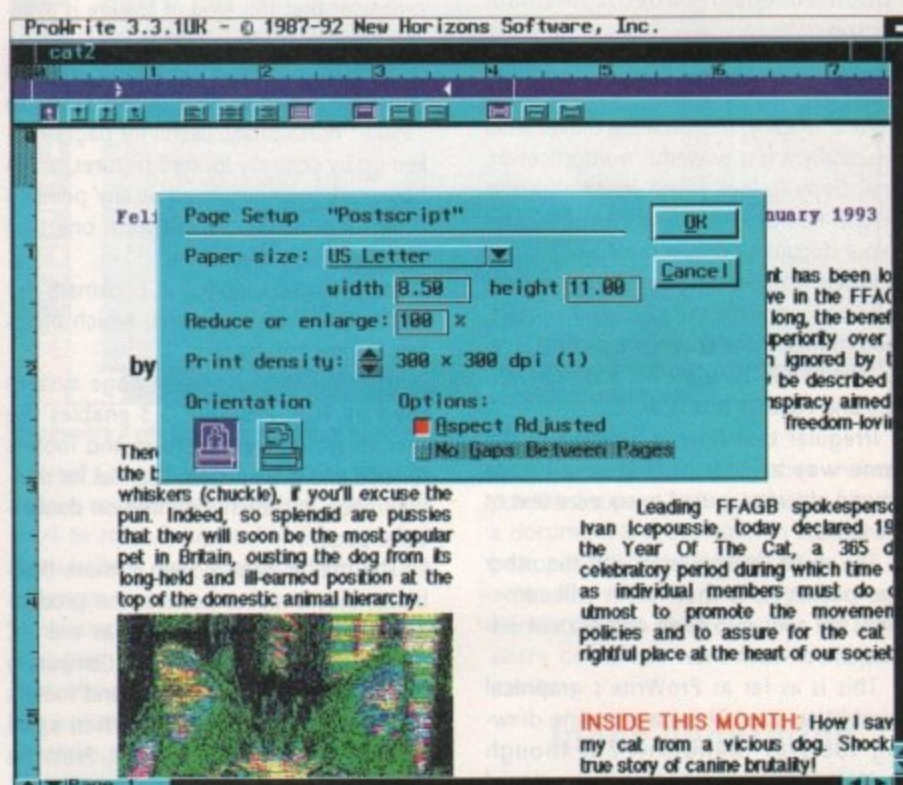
ProWrite 3.3.1UK - © 1987-92 New Horizons Software, Inc.

cat2

Page Setup "Postscript"

OK

Cancel

Paper size: US Letter

width 8.50 height 11.00

Reduce or enlarge: 100 %

Print density: 300 × 300 dpi (1)

Orientation

Options:

Aspect Adjusted

No Gaps Between Pages

Feli

nuary 1993

nt has been lo
ve in the FFAG
long, the benef
periority over
n ignored by t
be described
spiracy aimed
freedom-lovi

by

Ther
the b
whiskers (chuckle), if you'll excuse the pun. Indeed, so splendid are pussies that they will soon be the most popular pet in Britain, ousting the dog from its long-held and ill-earned position at the top of the domestic animal hierarchy.

Leading FFAGB spokesperso Ivan Icepoussie, today declared 19 the Year Of The Cat, a 365 d celebratory period during which time as individual members must do utmost to promote the movemen policies and to assure for the cat rightful place at the heart of our societ

INSIDE THIS MONTH: How I sav my cat from a vicious dog. Shocki true story of canine brutality!

Page 1